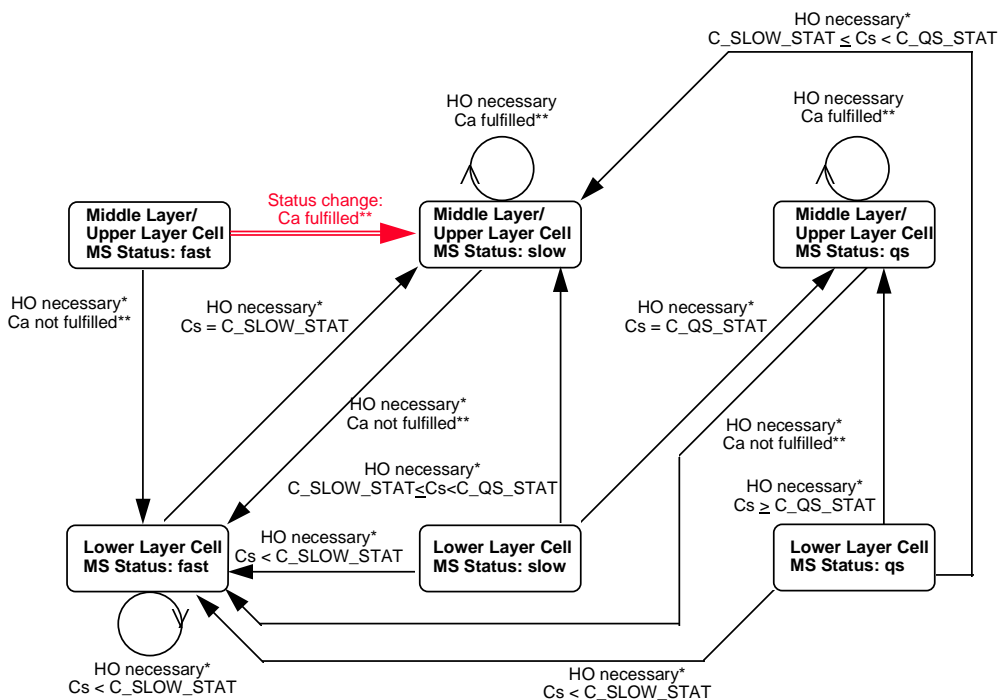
HO necessary*
C_SLOW_STAT $\leq$ Cs < C_QS_STAT

HO necessary
Ca fulfilled**

HO necessary
Ca fulfilled**

Middle Layer/
Upper Layer Cell
MS Status: fast

Status change:
Ca fulfilled**

Middle Layer/
Upper Layer Cell
MS Status: slow

Middle Layer/
Upper Layer Cell
MS Status: qs

HO necessary*
Ca not fulfilled**

HO necessary*
Cs = C_SLOW_STAT

HO necessary*
Cs = C_QS_STAT

HO necessary*
Ca not fulfilled**

HO necessary*
Ca not fulfilled**

HO necessary*
C_SLOW_STAT $\leq$Cs<C_QS_STAT

HO necessary*
Cs $\geq$ C_QS_STAT

HO necessary*
Cs < C_SLOW_STAT

Lower Layer Cell
MS Status: fast

Lower Layer Cell
MS Status: slow

Lower Layer Cell
MS Status: qs

HO necessary*
Cs < C_SLOW_STAT

HO necessary*
Cs < C_SLOW_STAT